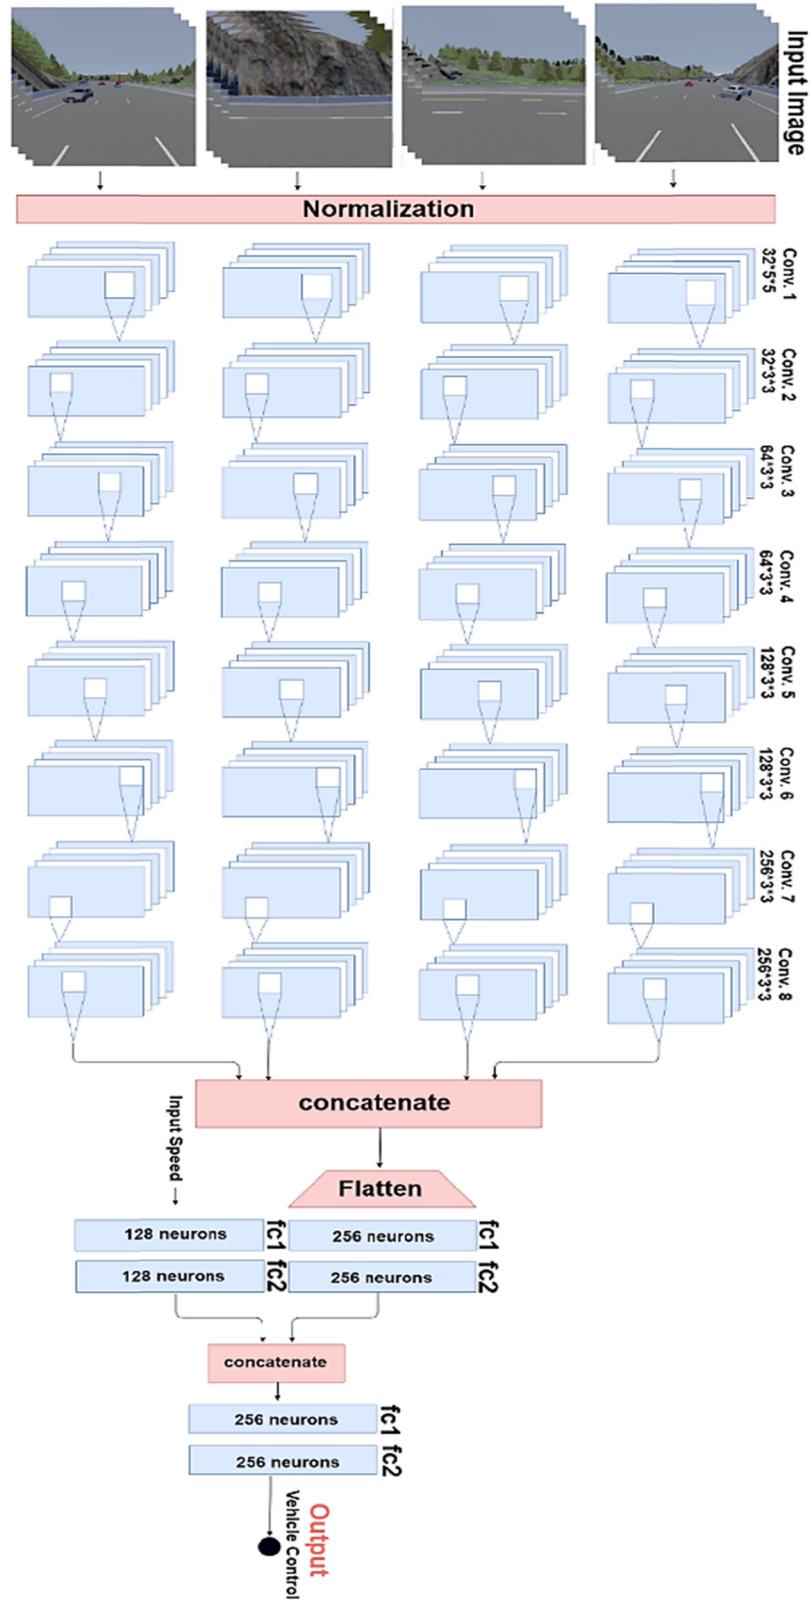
Input Image

Normalization

Conv. 1
32*5*5

Conv. 2
32*3*3

Conv. 3
64*3*3

Conv. 4
64*3*3

Conv. 5
128*3*3

Conv. 6
128*3*3

Conv. 7
256*3*3

Conv. 8
256*3*3

concatenate

Input Speed

Flatten

128 neurons fc1

256 neurons fc1

128 neurons fc2

256 neurons fc2

concatenate

256 neurons fc1

256 neurons fc2

Output
Vehicle Control